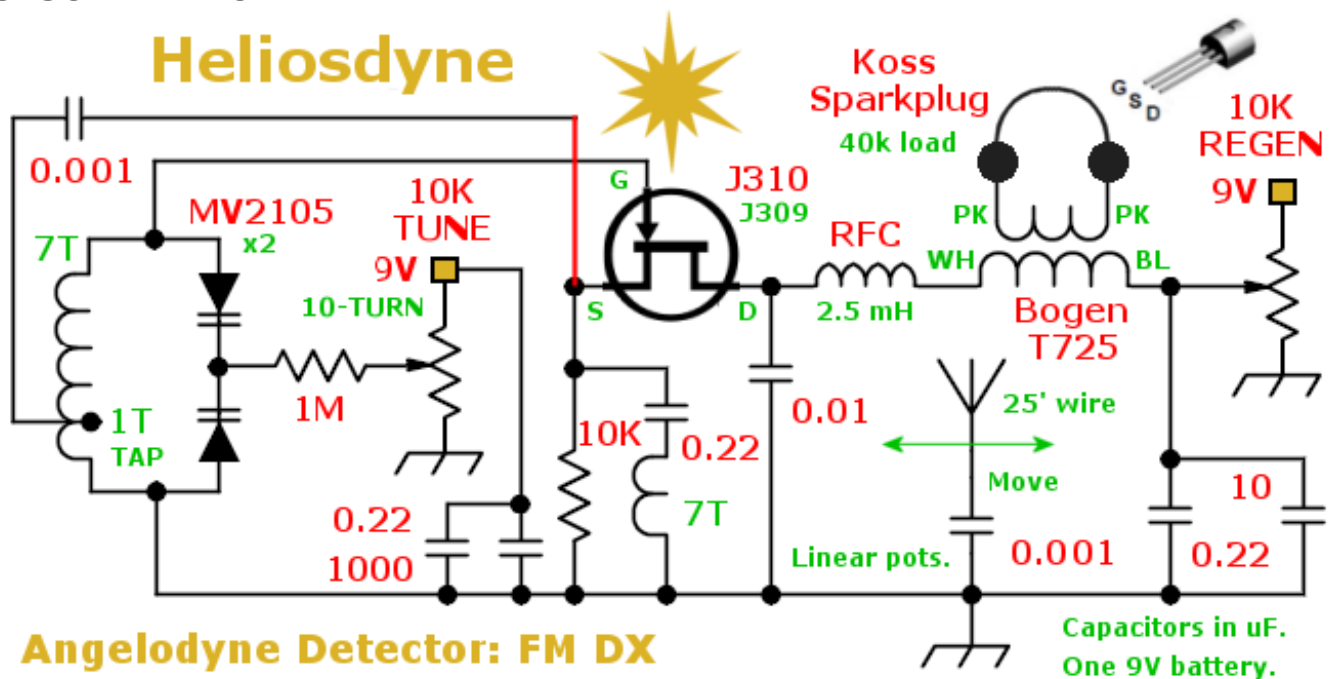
Heliosdyne

Koss Sparkplug
40k load

G S D

10K REGEN
9V

0.001
MV2105
x2
7T
10K TUNE
9V
10-TURN
G
J310
J309
RFC
2.5 mH
PK
PK
WH
BL
S
D
Bogen T725
1M
1T
TAP
10K
0.22
0.01
25' wire
Move
7T
0.22
1000
Linear pots.
0.001
10
0.22

Angelodyne Detector: FM DX

Capacitors in uF.
One 9V battery.